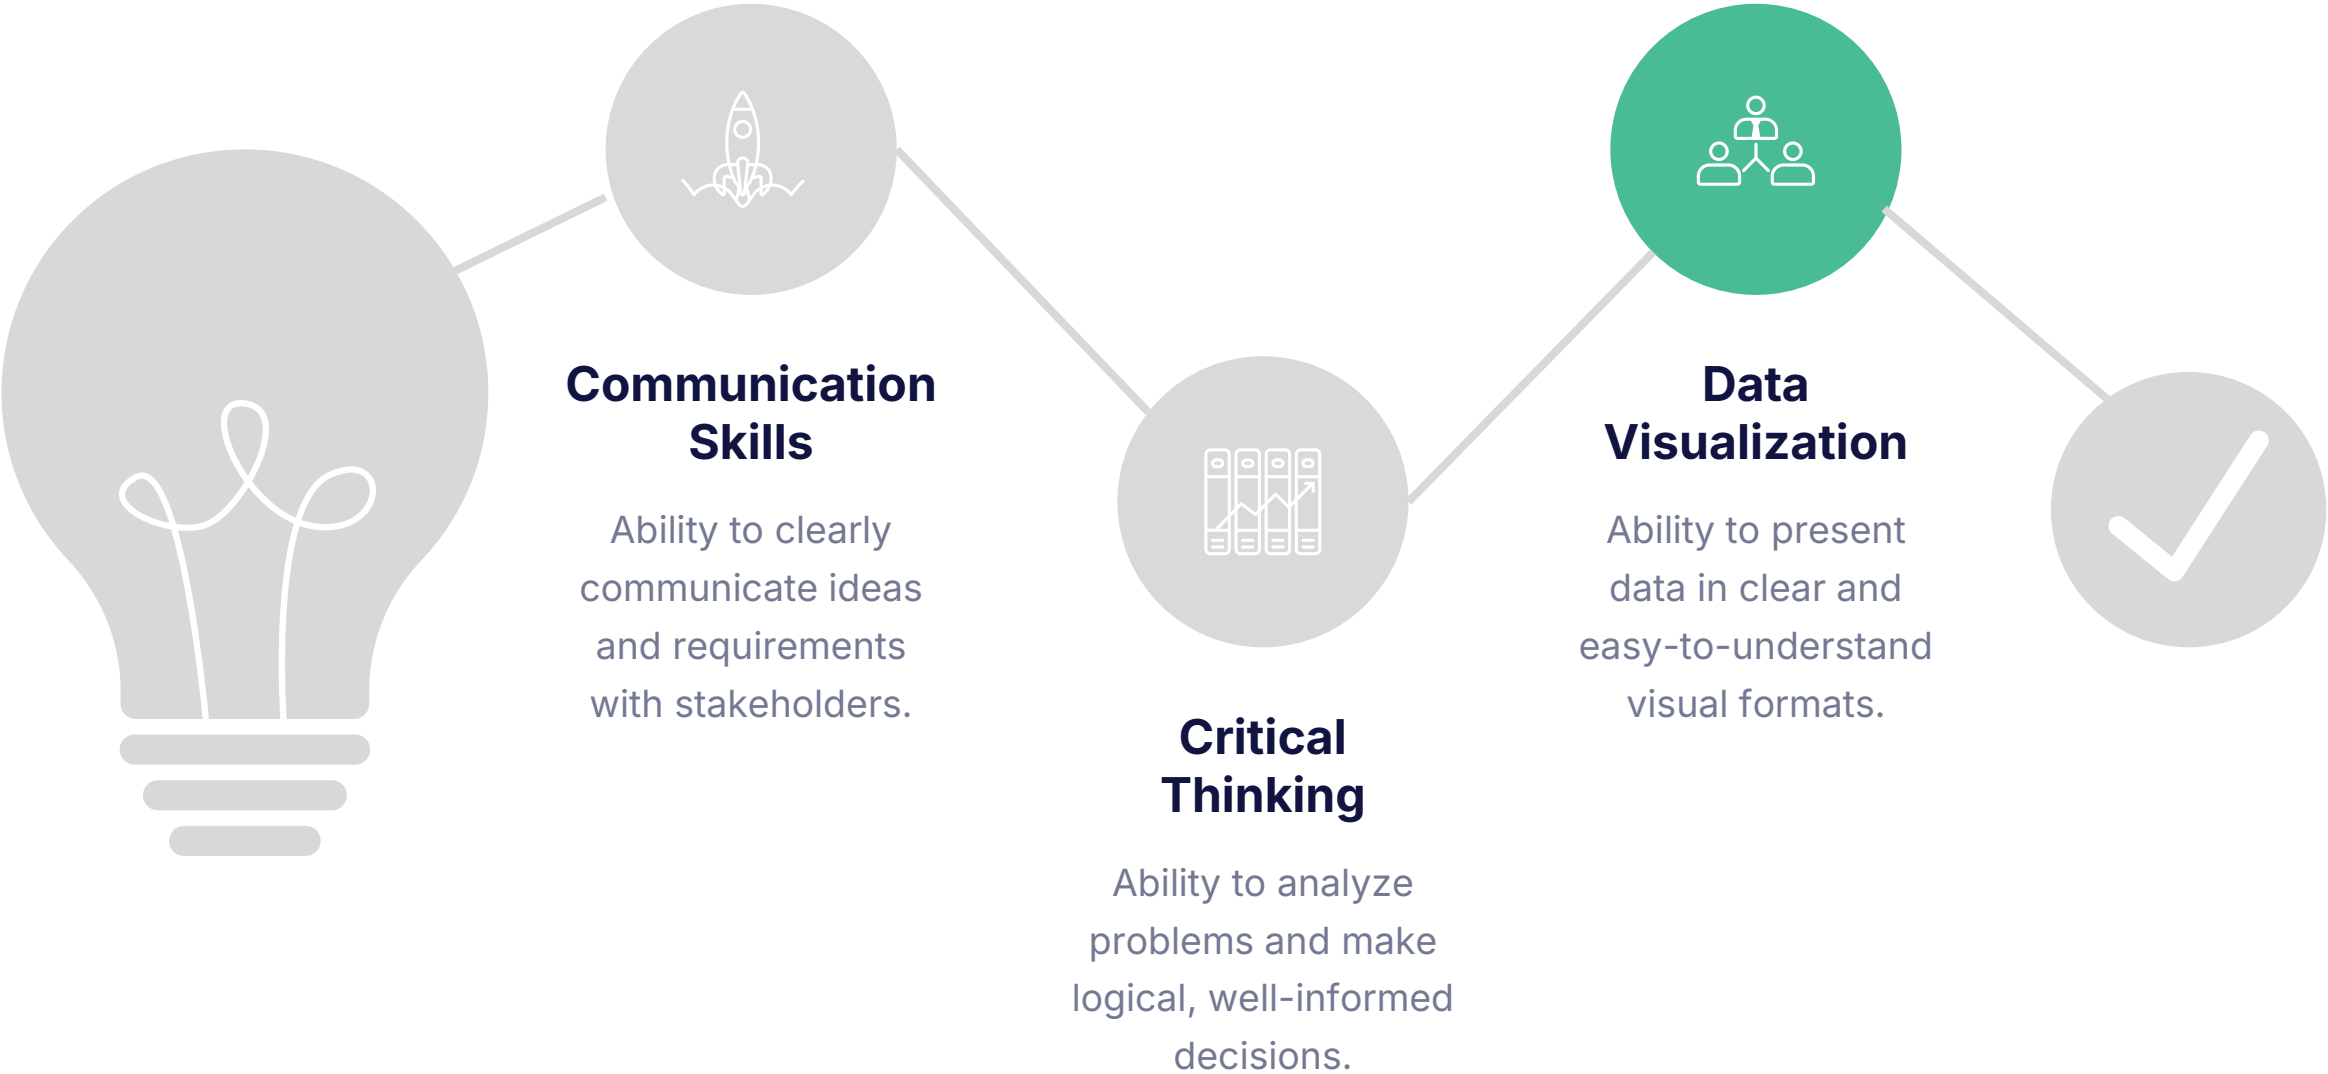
Communication Skills

Ability to clearly communicate ideas and requirements with stakeholders.

Critical Thinking

Ability to analyze problems and make logical, well-informed decisions.

Data Visualization

Ability to present data in clear and easy-to-understand visual formats.